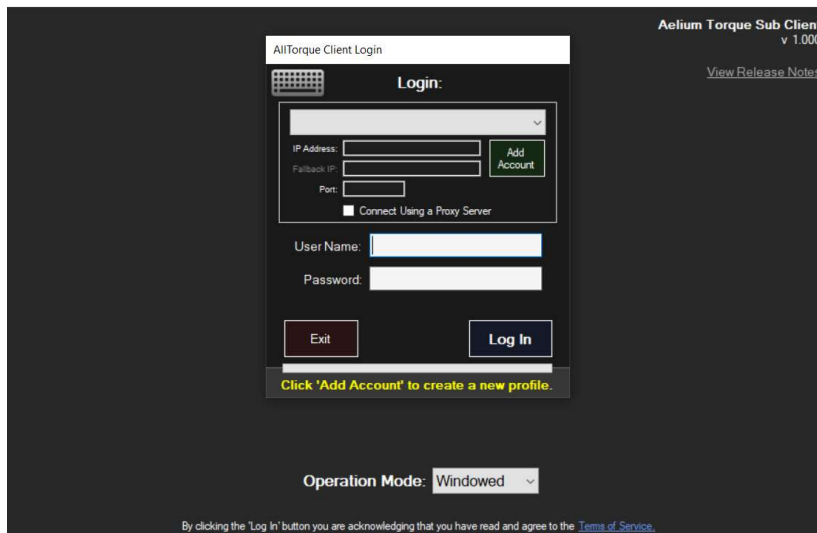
Aelium Torque Sub Clien
v 1.000

View Release Notes

AllTorque Client Login

Login:

IP Address:
Fallback IP:
Port:

Add Account

Connect Using a Proxy Server

User Name:

Password:

Exit

Log In

Click 'Add Account' to create a new profile.

Operation Mode: Windowed

By clicking the 'Log In' button you are acknowledging that you have read and agree to the Terms of Service.